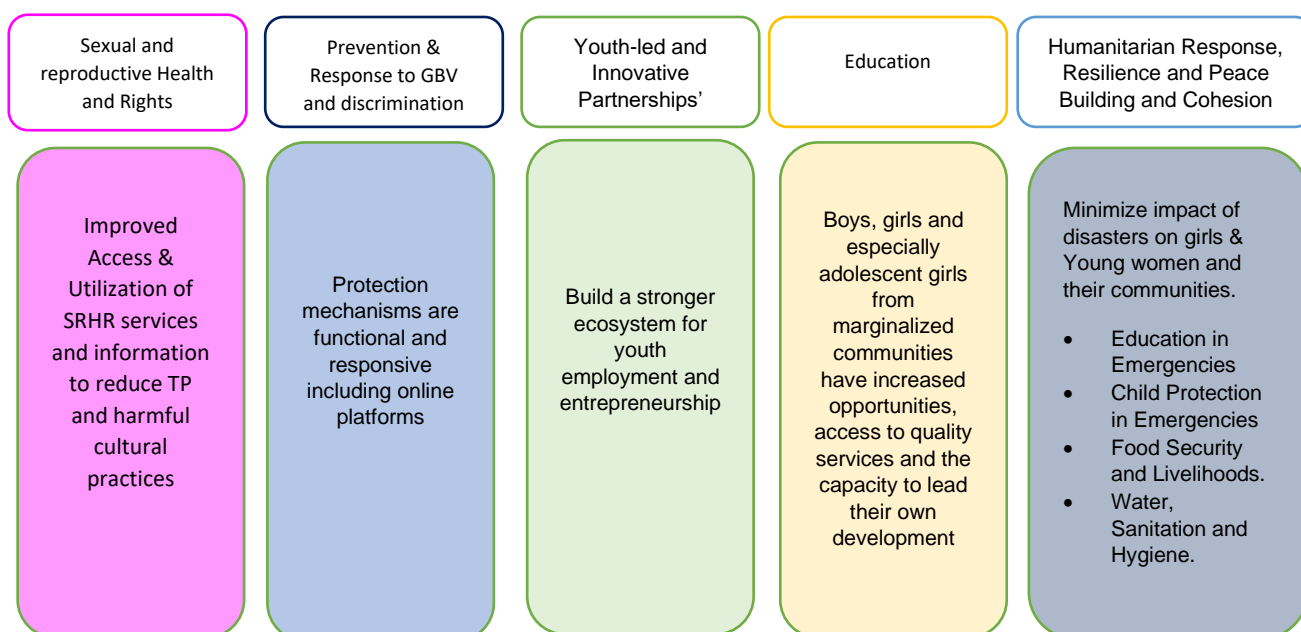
Sexual and reproductive Health and Rights

Prevention & Response to GBV and discrimination

Youth-led and Innovative Partnerships'

Education

Humanitarian Response, Resilience and Peace Building and Cohesion

Improved Access & Utilization of SRHR services and information to reduce TP and harmful cultural practices

Protection mechanisms are functional and responsive including online platforms

Build a stronger ecosystem for youth employment and entrepreneurship

Boys, girls and especially adolescent girls from marginalized communities have increased opportunities, access to quality services and the capacity to lead their own development

Minimize impact of disasters on girls & Young women and their communities.

- Education in Emergencies
- Child Protection in Emergencies
- Food Security and Livelihoods.
- Water, Sanitation and Hygiene.